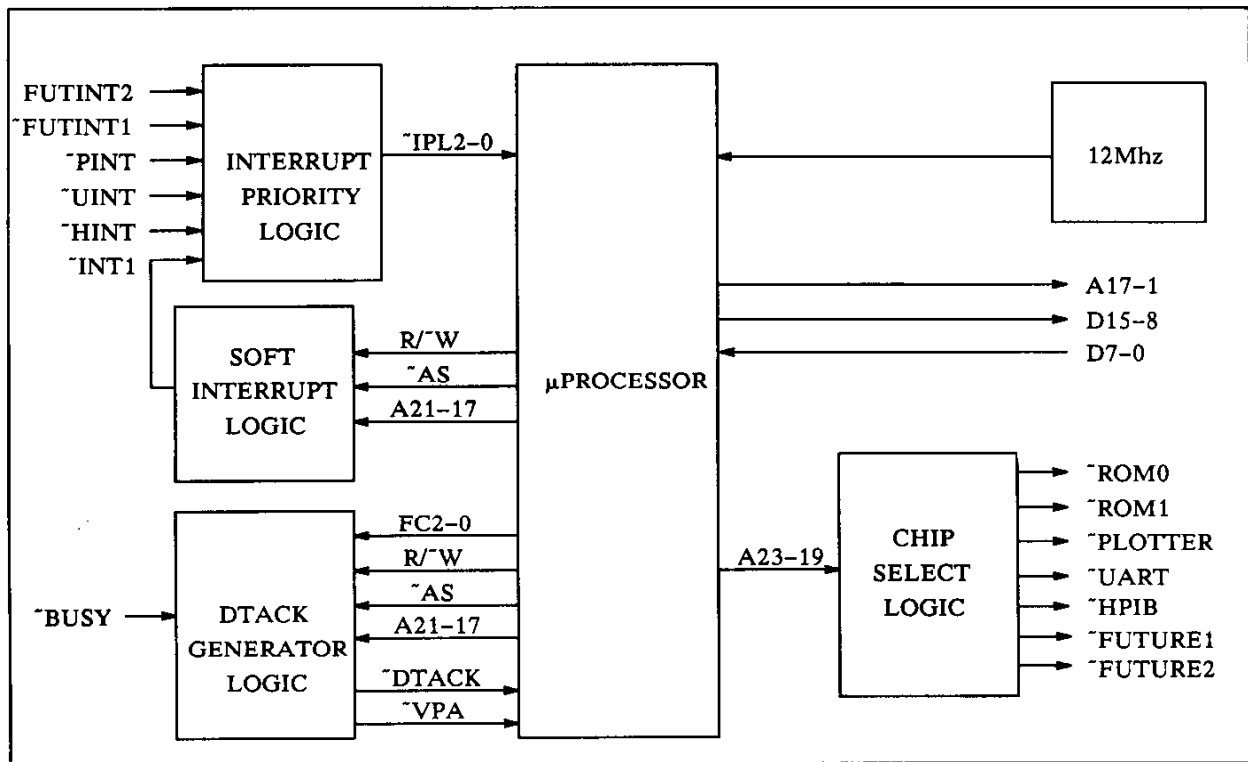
FUTINT2
~FUTINT1
~PINT
~UINT
~HINT
~INT1

INTERRUPT PRIORITY LOGIC

~IPL2–0

μPROCESSOR

12Mhz

A17–1
D15–8
D7–0

SOFT INTERRUPT LOGIC

R/~W
~AS
A21–17

FC2–0
R/~W
~AS
A21–17
~DTACK
~VPA

~BUSY

DTACK GENERATOR LOGIC

A23–19

CHIP SELECT LOGIC

~ROM0
~ROM1
~PLOTTER
~UART
~HPIB
~FUTURE1
~FUTURE2